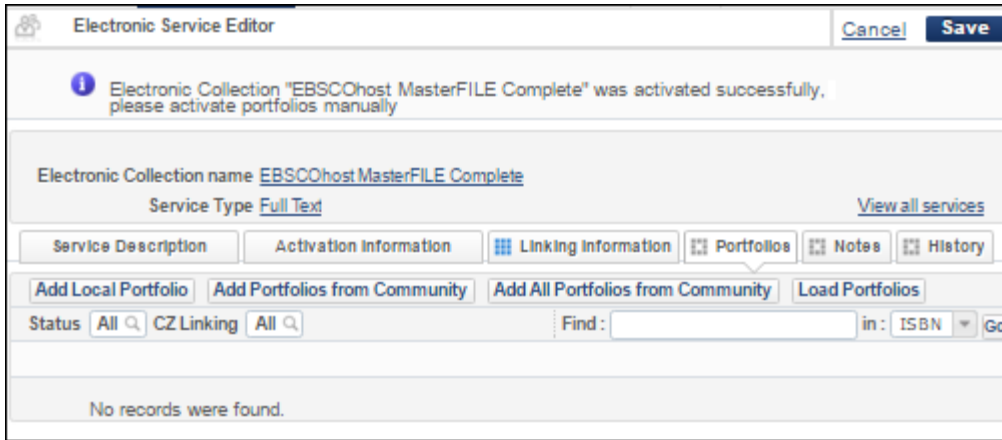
Electronic Service Editor

Cancel Save

Electronic Collection "EBSCOhost MasterFILE Complete" was activated successfully, please activate portfolios manually

Electronic Collection name EBSCOhost MasterFILE Complete

Service Type Full Text

View all services

Service Description | Activation Information | Linking Information | Portfolios | Notes | History

Add Local Portfolio | Add Portfolios from Community | Add All Portfolios from Community | Load Portfolios

Status All CZ Linking All

Find :

in : ISBN

Go

No records were found.